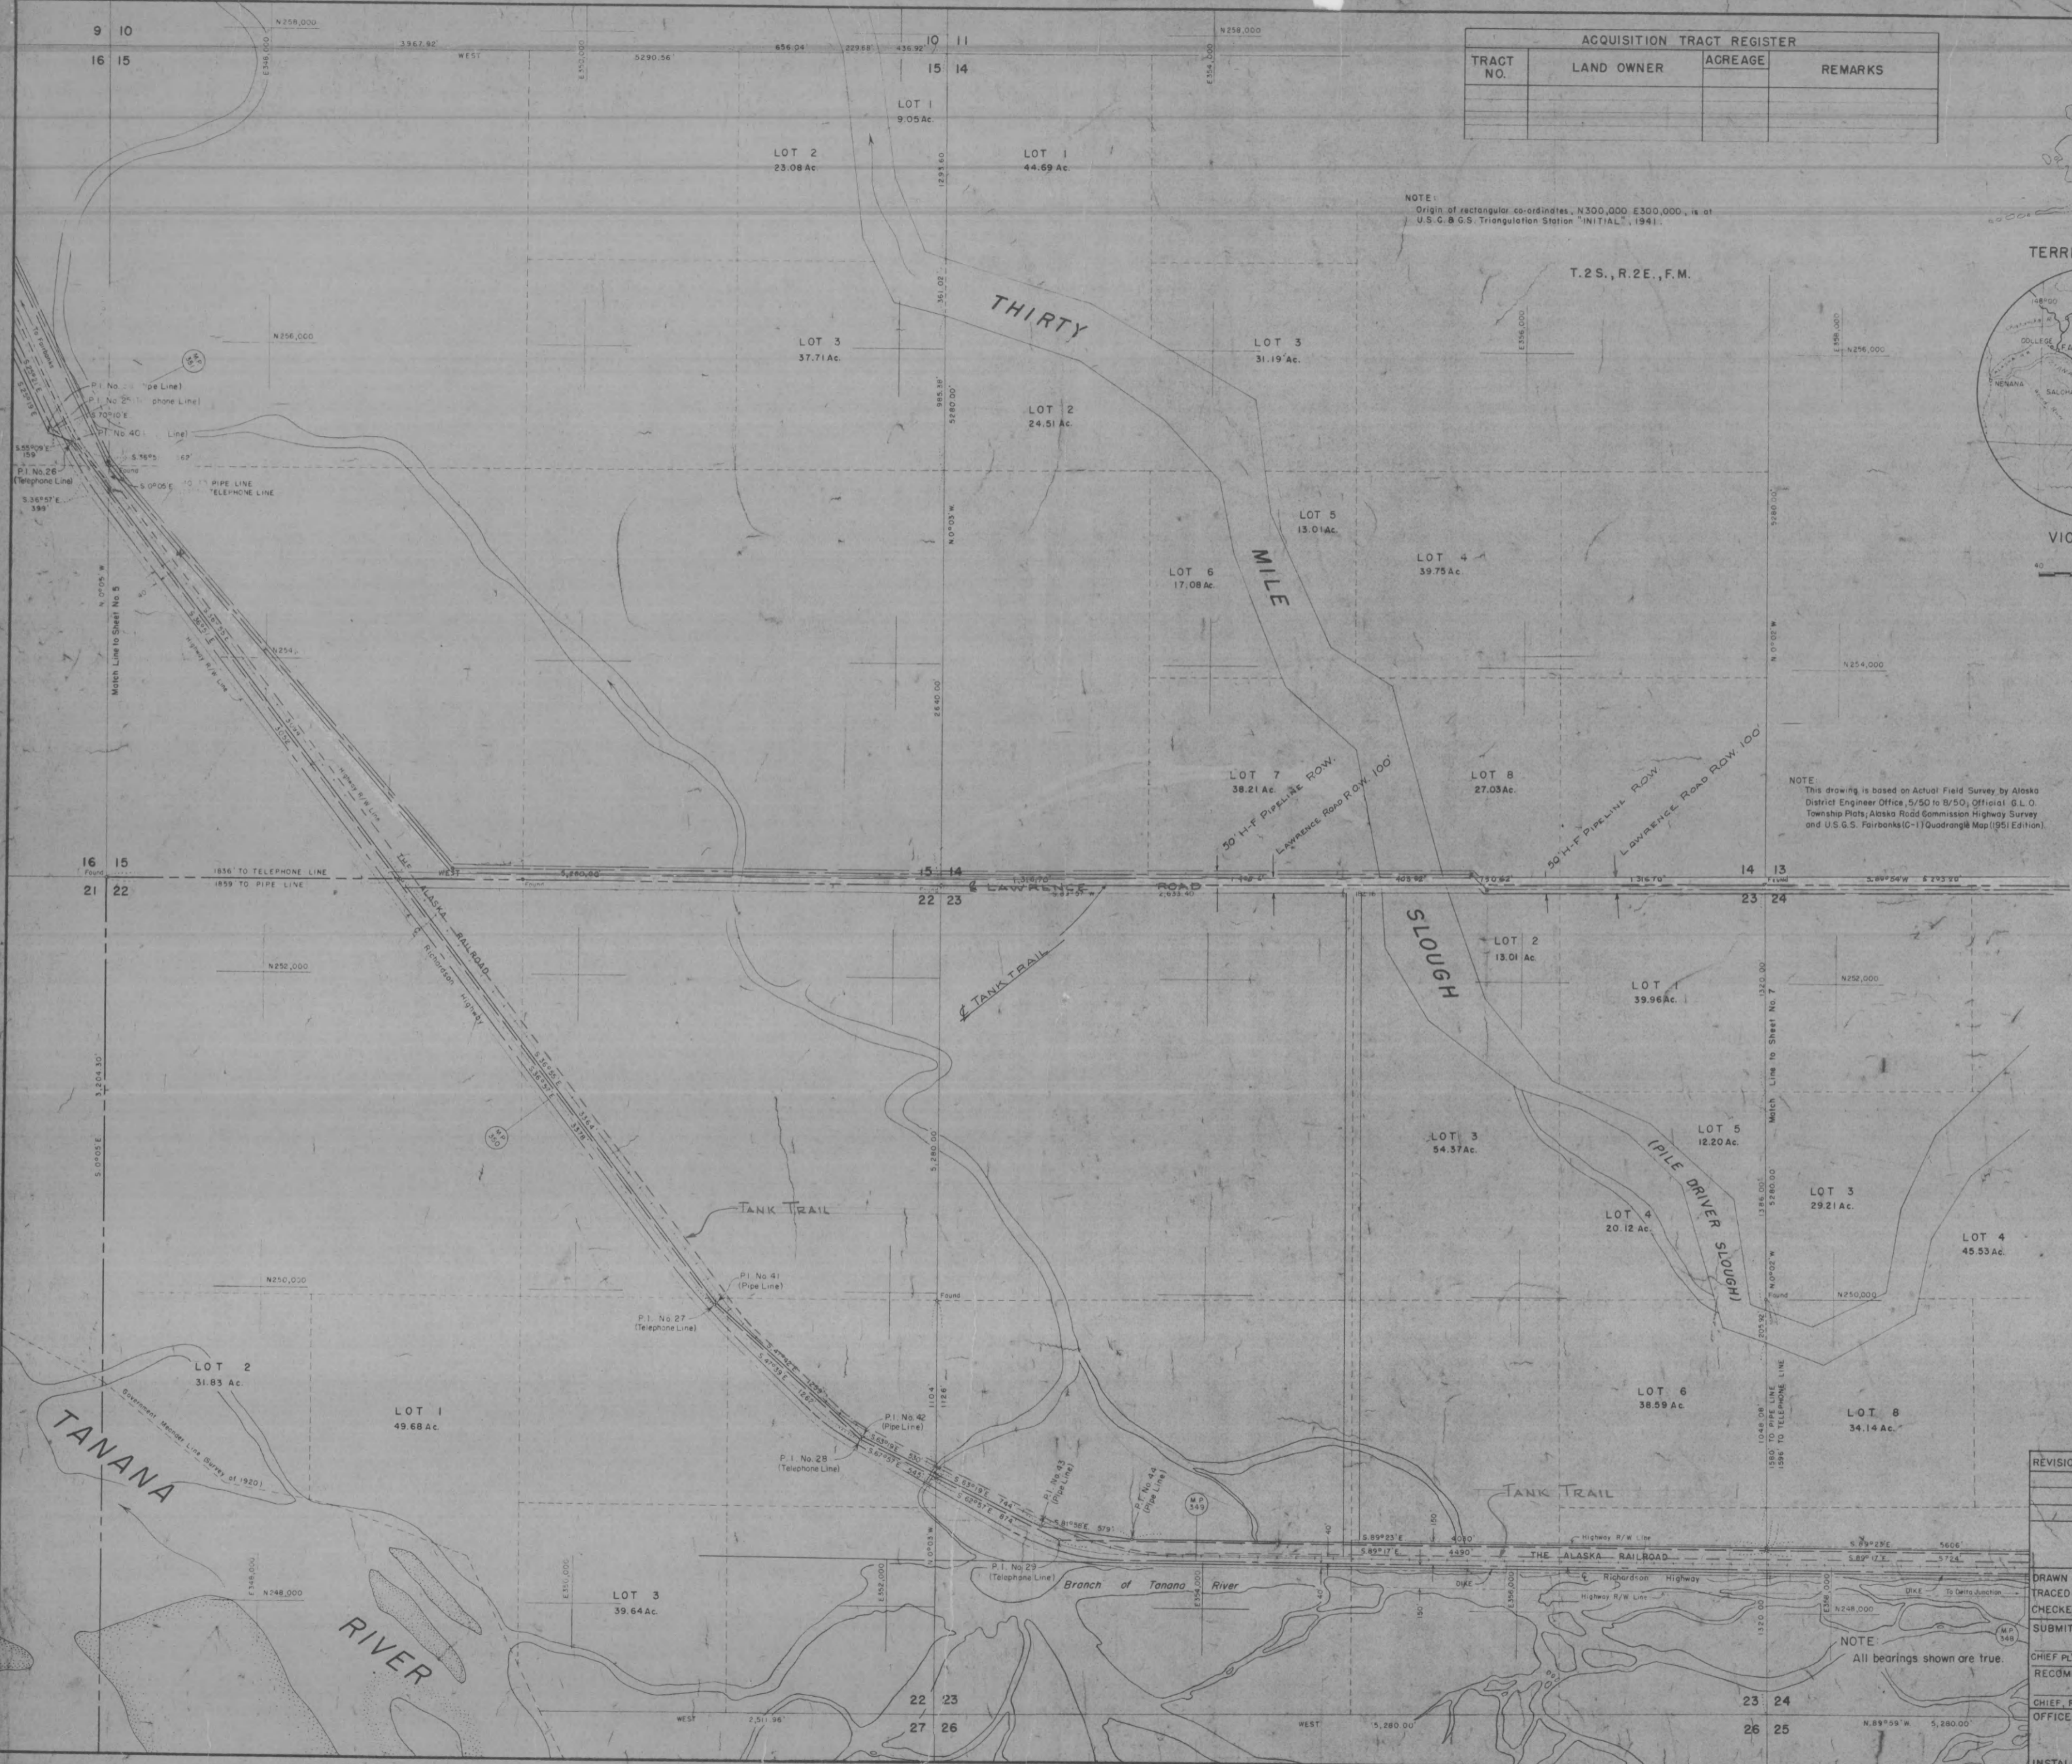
9 10
16 15
N258,000
3567.92'
WEST
656.04
229.65
436.92
5290.56'
10 11
15 14
N258,000

ACQUISITION TRACT REGISTER

| TRACT NO. | LAND OWNER | ACREAGE | REMARKS |
|---|---|---|---|
| | | | |
| | | | |

LOT 1
9.05 Ac.

LOT 2
23.08 Ac.

LOT 1
44.69 Ac.

NOTE:
Origin of rectangular co-ordinates, N300,000 E300,000, is at U.S.C.&G.S. Triangulation Station "INITIAL", 1941.

T.2S., R.2E., F.M.

TERR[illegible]

COLLEGE
NENANA
SALCH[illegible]

VIC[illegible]

THIRTY

MILE

SLOUGH

LOT 3
37.71 Ac.

LOT 3
31.19 Ac.

LOT 2
24.51 Ac.

N256,000

N256,000

P.I. No. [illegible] (Pipe Line)
P.I. No. 2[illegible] (Telephone Line)
S.70°10'E.
P.I. No. 40 ([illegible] Line)
S.55°09'E.
159'
P.I. No. 26 (Telephone Line)
S.76°5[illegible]
S.0°05'E.
PIPE LINE
TELEPHONE LINE
S.35°51'E.
395'

LOT 5
13.01 Ac.

LOT 6
17.08 Ac.

LOT 4
39.75 Ac.

Match Line to Sheet No. 5

N254,000

LOT 7
38.21 Ac.

50' H-F PIPELINE ROW.

LAWRENCE ROAD R.O.W. 100'

LOT 8
27.03 Ac.

50' H-F PIPELINE ROW

LAWRENCE ROAD ROW 100'

NOTE:
This drawing is based on Actual Field Survey by Alaska District Engineer Office, 5/50 to 8/50; Official G.L.O. Township Plats; Alaska Road Commission Highway Survey and U.S.G.S. Fairbanks (C-1) Quadrangle Map (1951 Edition).

16 15
21 22
1856' TO TELEPHONE LINE
1859' TO PIPE LINE
WEST
5,280.00'
15 14
22 23
℄ LAWRENCE ROAD
14 13
23 24

THE ALASKA RAILROAD
℄ Richardson Highway

℄ TANK TRAIL

LOT 2
13.01 Ac.

LOT 1
39.96 Ac.

N252,000

N252,000

Match Line to Sheet No. 7

LOT 3
54.37 Ac.

LOT 5
12.20 Ac.

(PILE DRIVER SLOUGH)

LOT 3
29.21 Ac.

LOT 4
20.12 Ac.

LOT 4
45.53 Ac.

TANK TRAIL

N250,000

P.I. No. 41 (Pipe Line)
P.I. No. 27 (Telephone Line)

N250,000

LOT 2
31.83 Ac.

LOT 1
49.68 Ac.

Government Meander Line Survey of 1920

TANANA

RIVER

P.I. No. 42 (Pipe Line)
P.I. No. 28 (Telephone Line)

P.I. No. 43 (Pipe Line)
P.I. No. 44 (Pipe Line)

LOT 6
38.59 Ac.

LOT 8
34.14 Ac.

1260' TO PIPE LINE
1395' TO TELEPHONE LINE

TANK TRAIL

Highway R/W Line
THE ALASKA RAILROAD
℄ Richardson Highway
Highway R/W Line

P.I. No. 29 (Telephone Line)

Branch of Tanana River

DIKE

N248,000

N248,000

LOT 3
39.64 Ac.

NOTE:
All bearings shown are true.

22 23
27 26

23 24
26 25

WEST
2,511.96'
WEST
5,280.00'
N.89°59'W.
5,280.00'

REVISIO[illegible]
DRAWN
TRACED
CHECKE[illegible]
SUBMIT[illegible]
CHIEF PL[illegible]
RECOM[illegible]
CHIEF, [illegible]
OFFICE